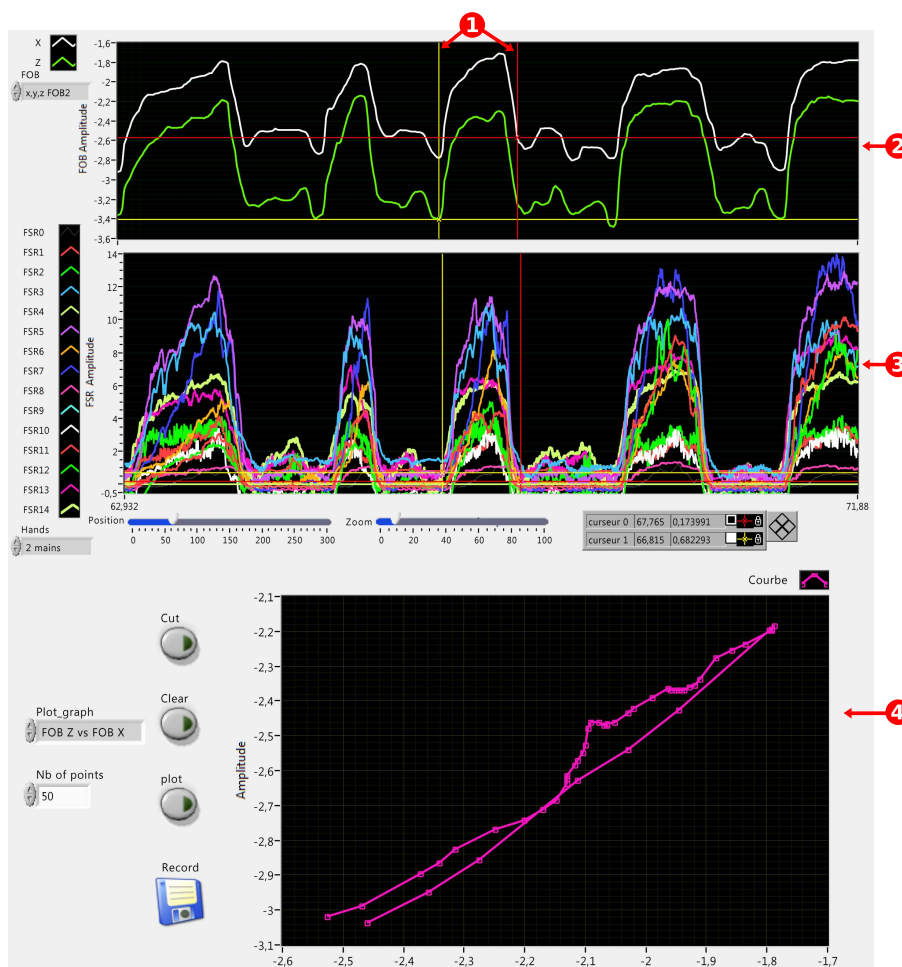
1

X
Z
FOB
x,y,z FOB2

-1,6
-1,8
-2
-2,2
-2,4
-2,6
-2,8
-3
-3,2
-3,4
-3,6
FOB Amplitude

2

FSR0
FSR1
FSR2
FSR3
FSR4
FSR5
FSR6
FSR7
FSR8
FSR9
FSR10
FSR11
FSR12
FSR13
FSR14

14
12
10
8
6
4
2
-0,5
FSR Amplitude

3

62,932
71,88

Hands
2 mains

Position
0 50 100 150 200 250 300
Zoom
0 20 40 60 80 100

| curseur 0 | 67,765 | 0,173991 |
|---|---|---|
| curseur 1 | 66,815 | 0,682293 |

Courbe

Cut
Clear
plot
Record

Plot_graph
FOB Z vs FOB X

Nb of points
50

-2,1
-2,2
-2,3
-2,4
-2,5
-2,6
-2,7
-2,8
-2,9
-3
-3,1
Amplitude

-2,6 -2,5 -2,4 -2,3 -2,2 -2,1 -2 -1,9 -1,8 -1,7

4